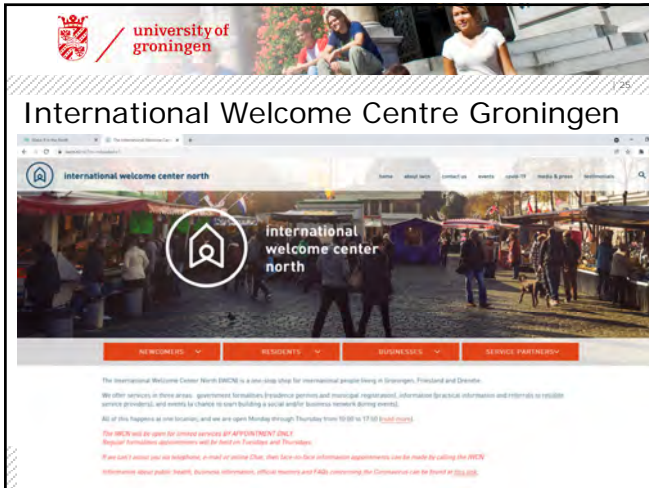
university of groningen

| 25

International Welcome Centre Groningen

international welcome center north

home about iwcn contact us events covid-19 media & press testimonials

international welcome center north

NEWCOMERS RESIDENTS BUSINESSES SERVICE PARTNERS

The International Welcome Center North (IWCN) is a one-stop-shop for international people living in Groningen, Friesland and Drenthe.

We offer services in three areas: government formalities (residence permits and municipal registration), information (practical information and referrals to reliable service providers), and events (a chance to start building a social and/or business network during events).

All of this happens at one location, and we are open Monday through Thursday from 10:00 to 17:00 (read more).

The IWCN will be open for limited services BY APPOINTMENT ONLY. Regular formalities appointments will be held on Tuesdays and Thursdays.

If we can't assist you via telephone, e-mail or online Chat, then face-to-face information appointments can be made by calling the IWCN.

Information about public health, business information, official resources and FAQs concerning the Coronavirus can be found at this link.